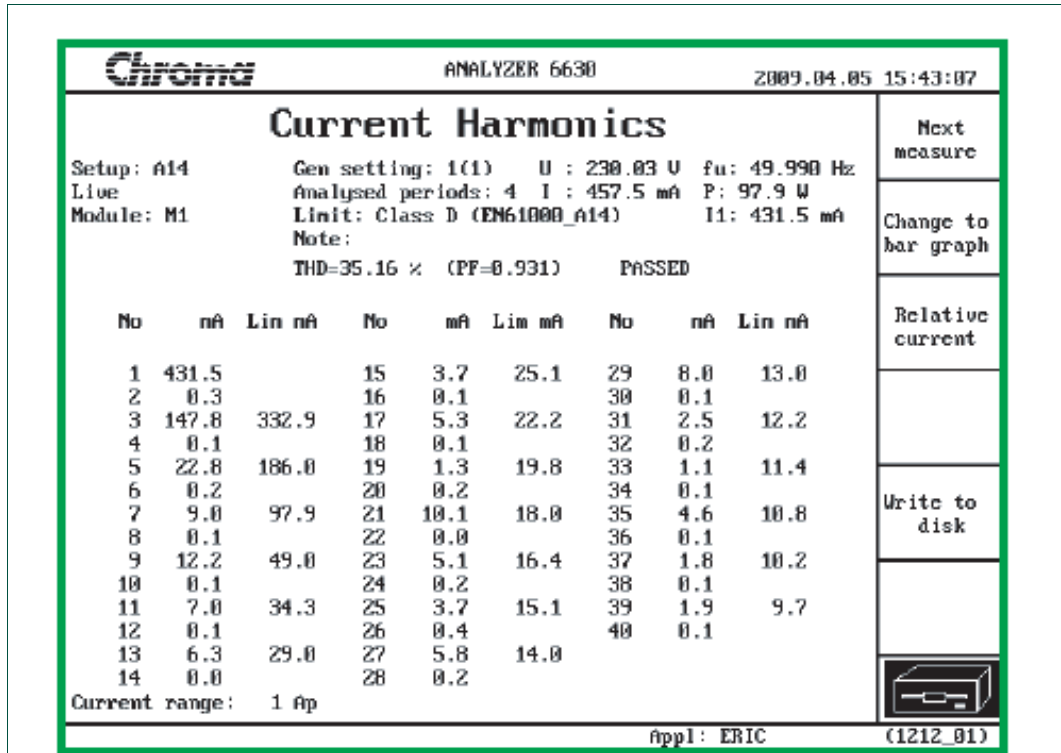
Chroma ANALYZER 6630 2009.04.05 15:43:07

Current Harmonics

Setup: A14
Live
Module: M1

Gen setting: 1(1) U : 230.03 V fu: 49.990 Hz
Analysed periods: 4 I : 457.5 mA P: 97.9 W
Limit: Class D (EN61000_A14) I1: 431.5 mA
Note:

THD=35.16 % (PF=0.931) PASSED

| No | mA | Lim mA | No | mA | Lim mA | No | mA | Lim mA |
|---|---|---|---|---|---|---|---|---|
| 1 | 431.5 | | 15 | 3.7 | 25.1 | 29 | 8.0 | 13.0 |
| 2 | 0.3 | | 16 | 0.1 | | 30 | 0.1 | |
| 3 | 147.8 | 332.9 | 17 | 5.3 | 22.2 | 31 | 2.5 | 12.2 |
| 4 | 0.1 | | 18 | 0.1 | | 32 | 0.2 | |
| 5 | 22.8 | 186.0 | 19 | 1.3 | 19.8 | 33 | 1.1 | 11.4 |
| 6 | 0.2 | | 20 | 0.2 | | 34 | 0.1 | |
| 7 | 9.0 | 97.9 | 21 | 10.1 | 18.0 | 35 | 4.6 | 10.8 |
| 8 | 0.1 | | 22 | 0.0 | | 36 | 0.1 | |
| 9 | 12.2 | 49.0 | 23 | 5.1 | 16.4 | 37 | 1.8 | 10.2 |
| 10 | 0.1 | | 24 | 0.2 | | 38 | 0.1 | |
| 11 | 7.0 | 34.3 | 25 | 3.7 | 15.1 | 39 | 1.9 | 9.7 |
| 12 | 0.1 | | 26 | 0.4 | | 40 | 0.1 | |
| 13 | 6.3 | 29.0 | 27 | 5.8 | 14.0 | | | |
| 14 | 0.0 | | 28 | 0.2 | | | | |

Current range: 1 Ap

Next measure

Change to bar graph

Relative current

Write to disk

Appl: ERIC (1212_01)